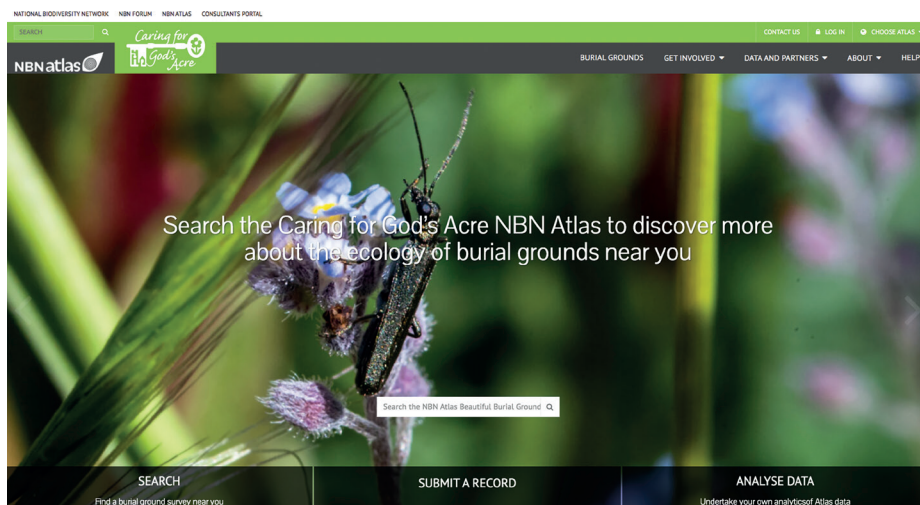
NATIONAL BIODIVERSITY NETWORK NBN FORUM NBN ATLAS CONSULTANTS PORTAL

SEARCH

CONTACT US LOG IN CHOOSE ATLAS

NBN atlas

Caring for God's Acre

BURIAL GROUNDS GET INVOLVED DATA AND PARTNERS ABOUT HELP

Search the Caring for God's Acre NBN Atlas to discover more about the ecology of burial grounds near you

Search the NBN Atlas Beautiful Burial Ground

SEARCH
Find a burial ground survey near you

SUBMIT A RECORD

ANALYSE DATA
Undertake your own analyticsof Atlas data